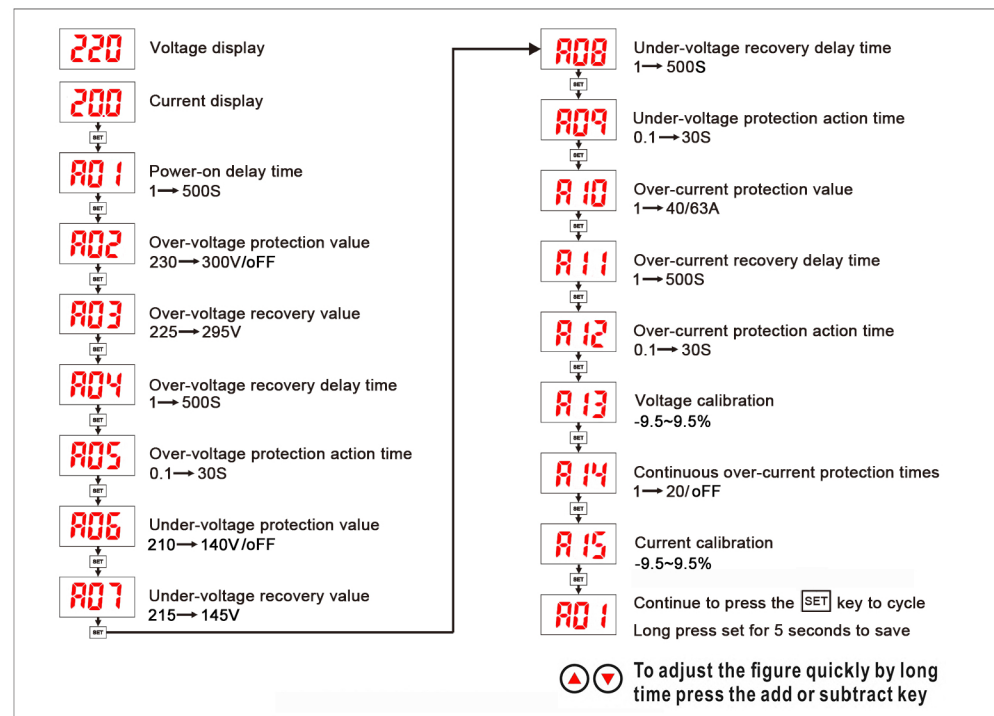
220 Voltage display

20.0 Current display

SET

A01 Power-on delay time
1 ⟶ 500S

SET

A02 Over-voltage protection value
230 ⟶ 300V/oFF

SET

A03 Over-voltage recovery value
225 ⟶ 295V

SET

A04 Over-voltage recovery delay time
1 ⟶ 500S

SET

A05 Over-voltage protection action time
0.1 ⟶ 30S

SET

A06 Under-voltage protection value
210 ⟶ 140V/oFF

SET

A07 Under-voltage recovery value
215 ⟶ 145V

SET

A08 Under-voltage recovery delay time
1 ⟶ 500S

SET

A09 Under-voltage protection action time
0.1 ⟶ 30S

SET

A10 Over-current protection value
1 ⟶ 40/63A

SET

A11 Over-current recovery delay time
1 ⟶ 500S

SET

A12 Over-current protection action time
0.1 ⟶ 30S

SET

A13 Voltage calibration
-9.5~9.5%

SET

A14 Continuous over-current protection times
1 ⟶ 20/ oFF

SET

A15 Current calibration
-9.5~9.5%

SET

A01 Continue to press the SET key to cycle
Long press set for 5 seconds to save

To adjust the figure quickly by long time press the add or subtract key